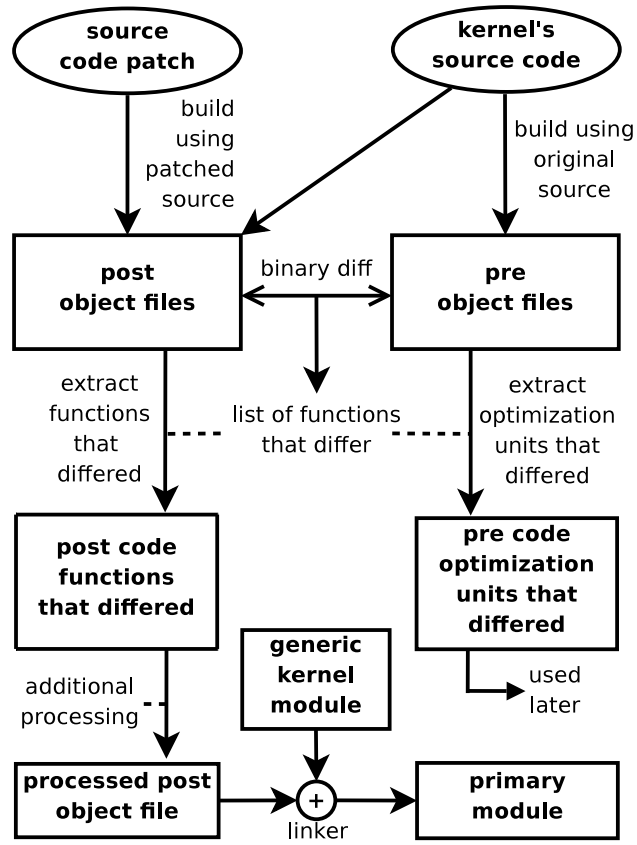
source code patch

kernel's source code

build using patched source

build using original source

post object files

binary diff

pre object files

extract functions that differed

list of functions that differ

extract optimization units that differed

post code functions that differed

pre code optimization units that differed

generic kernel module

used later

additional processing

processed post object file

+

linker

primary module